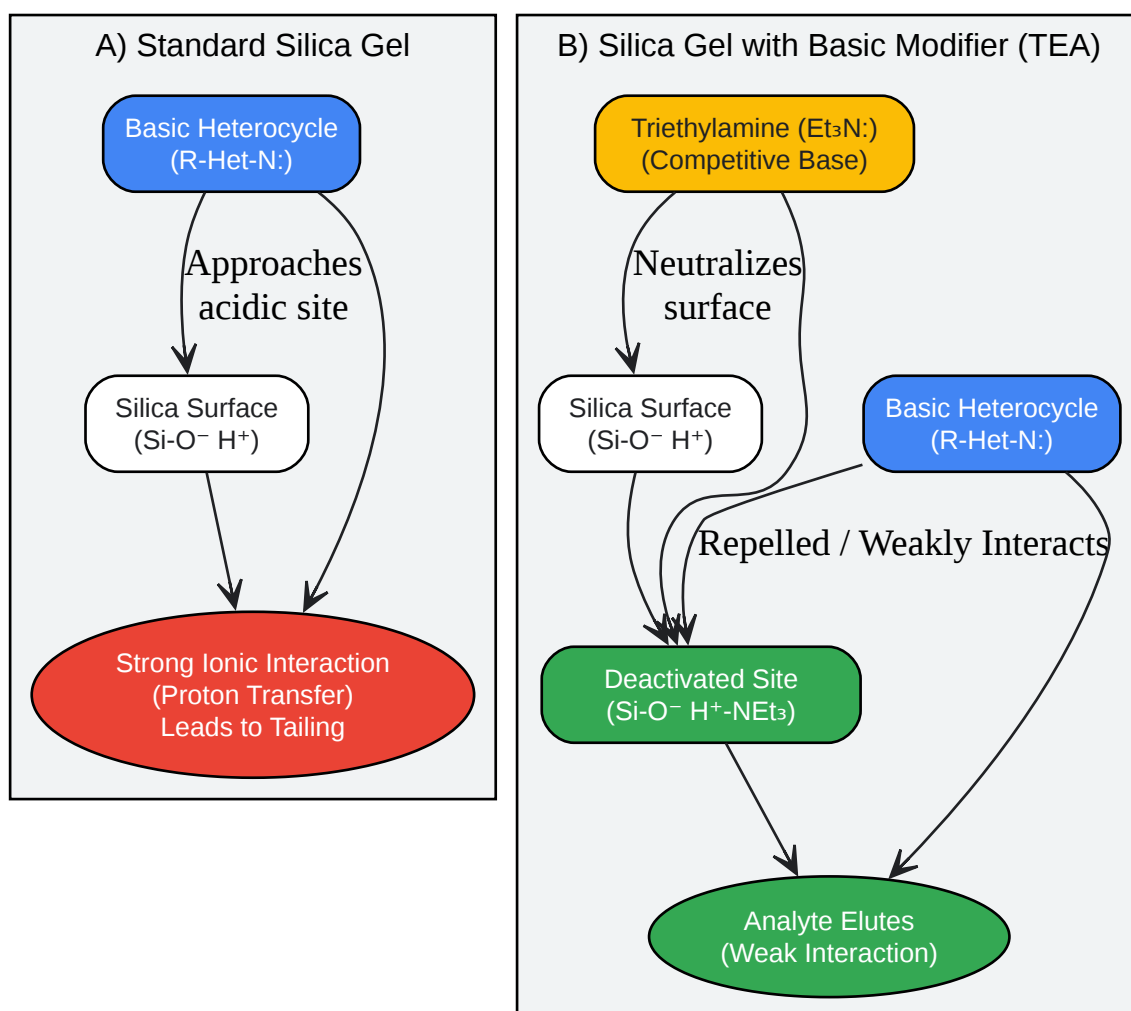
A) Standard Silica Gel

Basic Heterocycle (R-Het-N:)

Approaches acidic site

Silica Surface ($Si-O^{-}$ $H^{+}$)

Strong Ionic Interaction (Proton Transfer) Leads to Tailing

B) Silica Gel with Basic Modifier (TEA)

Triethylamine ($Et_3N$:) (Competitive Base)

Neutralizes surface

Silica Surface ($Si-O^{-}$ $H^{+}$)

Basic Heterocycle (R-Het-N:)

Repelled / Weakly Interacts

Deactivated Site ($Si-O^{-}$ $H^{+}$-$NEt_3$)

Analyte Elutes (Weak Interaction)